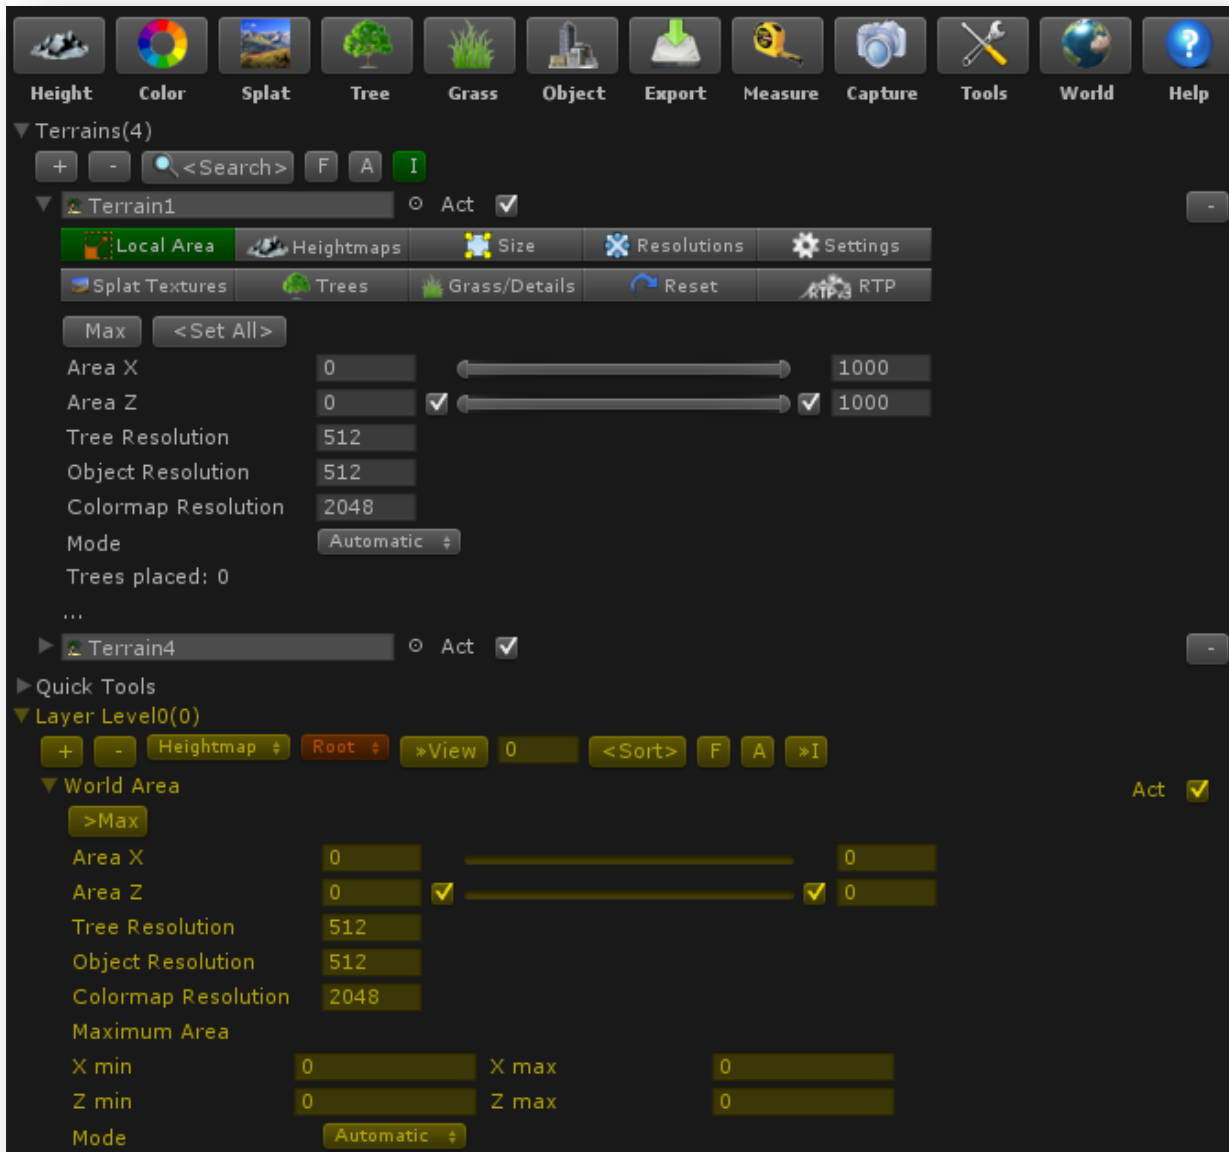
Height Color Splat Tree Grass Object Export Measure Capture Tools World Help

Terrains(4)

+ - <Search> F A I

Terrain1 Act -

Local Area Heightmaps Size Resolutions Settings

Splat Textures Trees Grass/Details Reset RTP

Max <Set All>

| | | |
|---|---|---|
| Area X | 0 | 1000 |
| Area Z | 0 | 1000 |
| Tree Resolution | 512 | |
| Object Resolution | 512 | |
| Colormap Resolution | 2048 | |
| Mode | Automatic | |

Trees placed: 0

...

Terrain4 Act -

Quick Tools

Layer Level0(0)

+ - Heightmap Root »View 0 <Sort> F A »I

World Area Act

>Max

| | | |
|---|---|---|
| Area X | 0 | 0 |
| Area Z | 0 | 0 |
| Tree Resolution | 512 | |
| Object Resolution | 512 | |
| Colormap Resolution | 2048 | |

Maximum Area

| | | | |
|---|---|---|---|
| X min | 0 | X max | 0 |
| Z min | 0 | Z max | 0 |

Mode Automatic